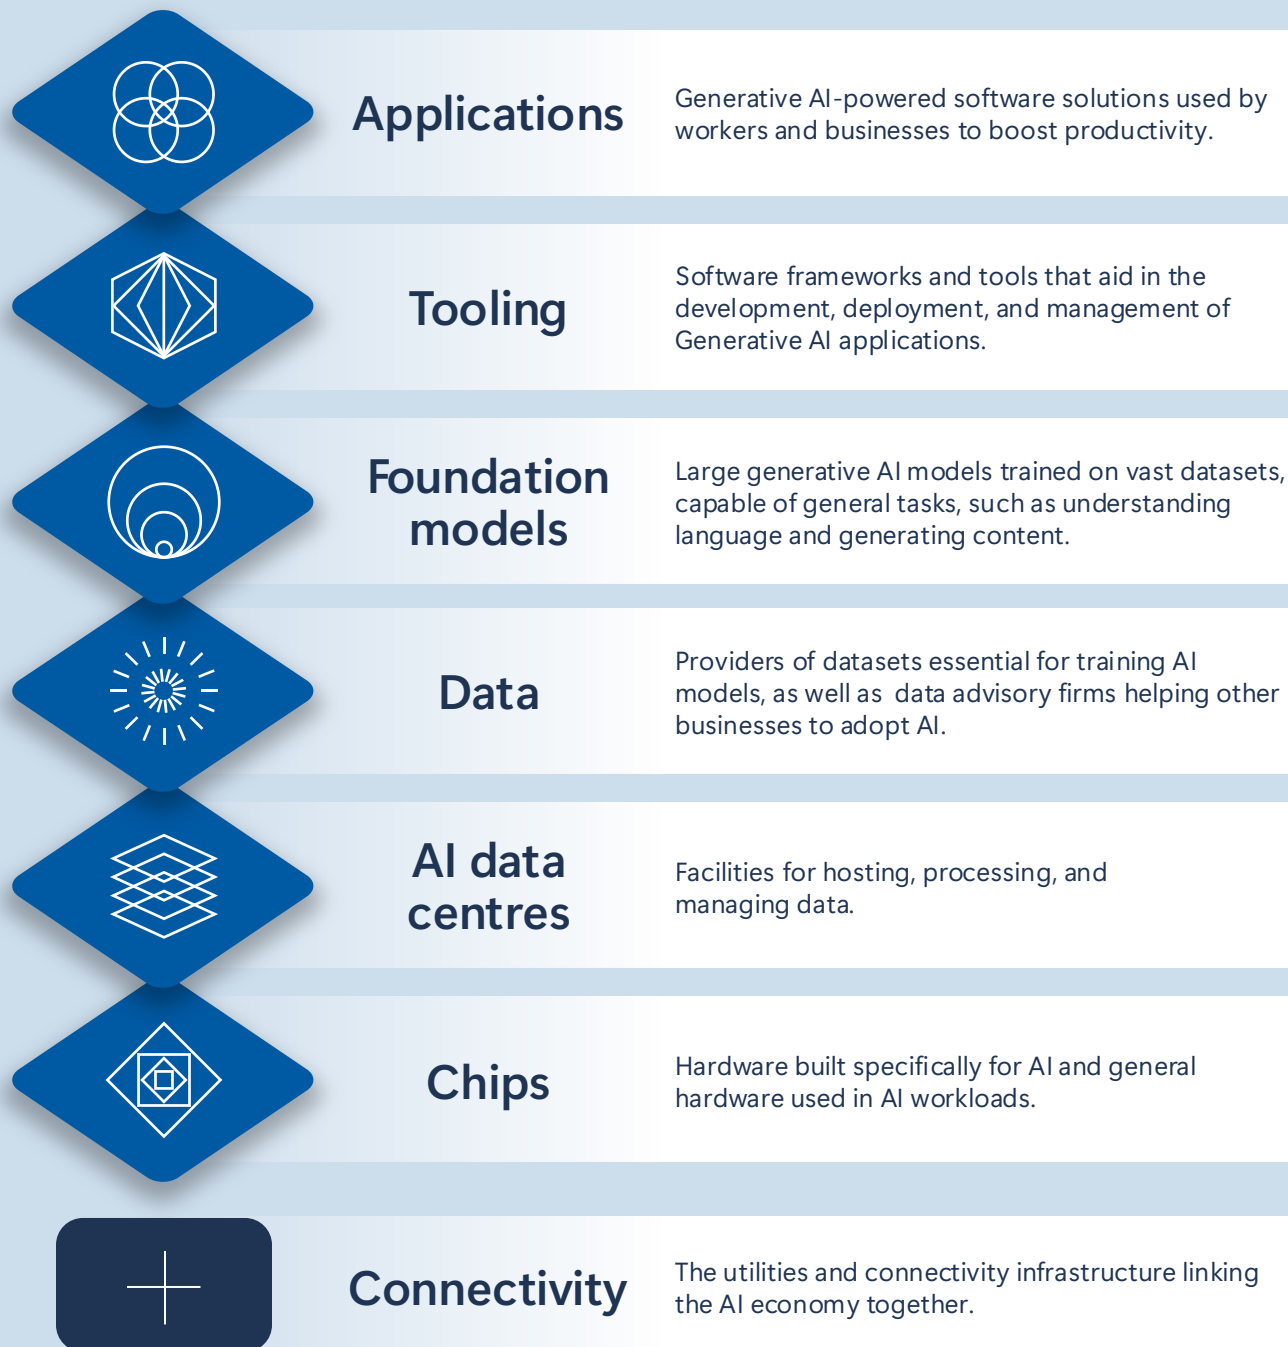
Applications

Generative AI-powered software solutions used by workers and businesses to boost productivity.

Tooling

Software frameworks and tools that aid in the development, deployment, and management of Generative AI applications.

Foundation models

Large generative AI models trained on vast datasets, capable of general tasks, such as understanding language and generating content.

Data

Providers of datasets essential for training AI models, as well as data advisory firms helping other businesses to adopt AI.

AI data centres

Facilities for hosting, processing, and managing data.

Chips

Hardware built specifically for AI and general hardware used in AI workloads.

Connectivity

The utilities and connectivity infrastructure linking the AI economy together.